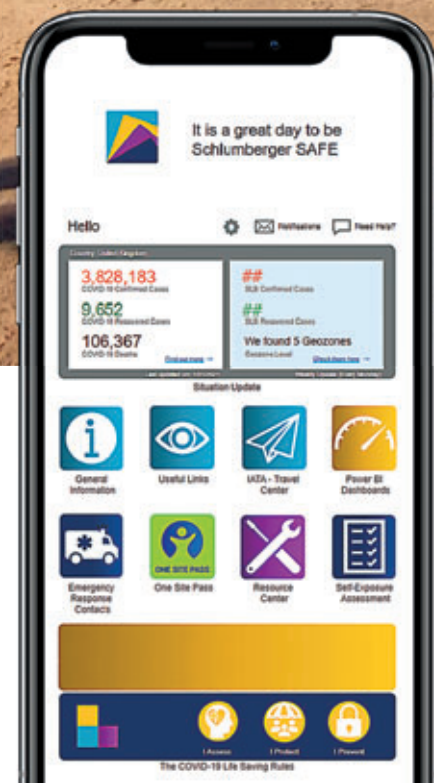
It is a great day to be Schlumberger SAFE

Hello

Notifications

Need Help?

Country: United Kingdom

3,828,183
COVID-19 Confirmed Cases

9,652
COVID-19 Recovered Cases

106,367
COVID-19 Deaths

Find out more →

##
SLB Confirmed Cases

##
SLB Recovered Cases

We found 5 Geozones
Geozone Level

Check them here →

Last updated on: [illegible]

Weekly Update ([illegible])

Situation Update

General Information

Useful Links

IATA - Travel Center

Power BI Dashboards

Emergency Response Contacts

ONE SITE PASS

One Site Pass

Resource Center

Self-Exposure Assessment

I Assess

I Protect

I Prevent

The COVID-19 Life Saving Rules